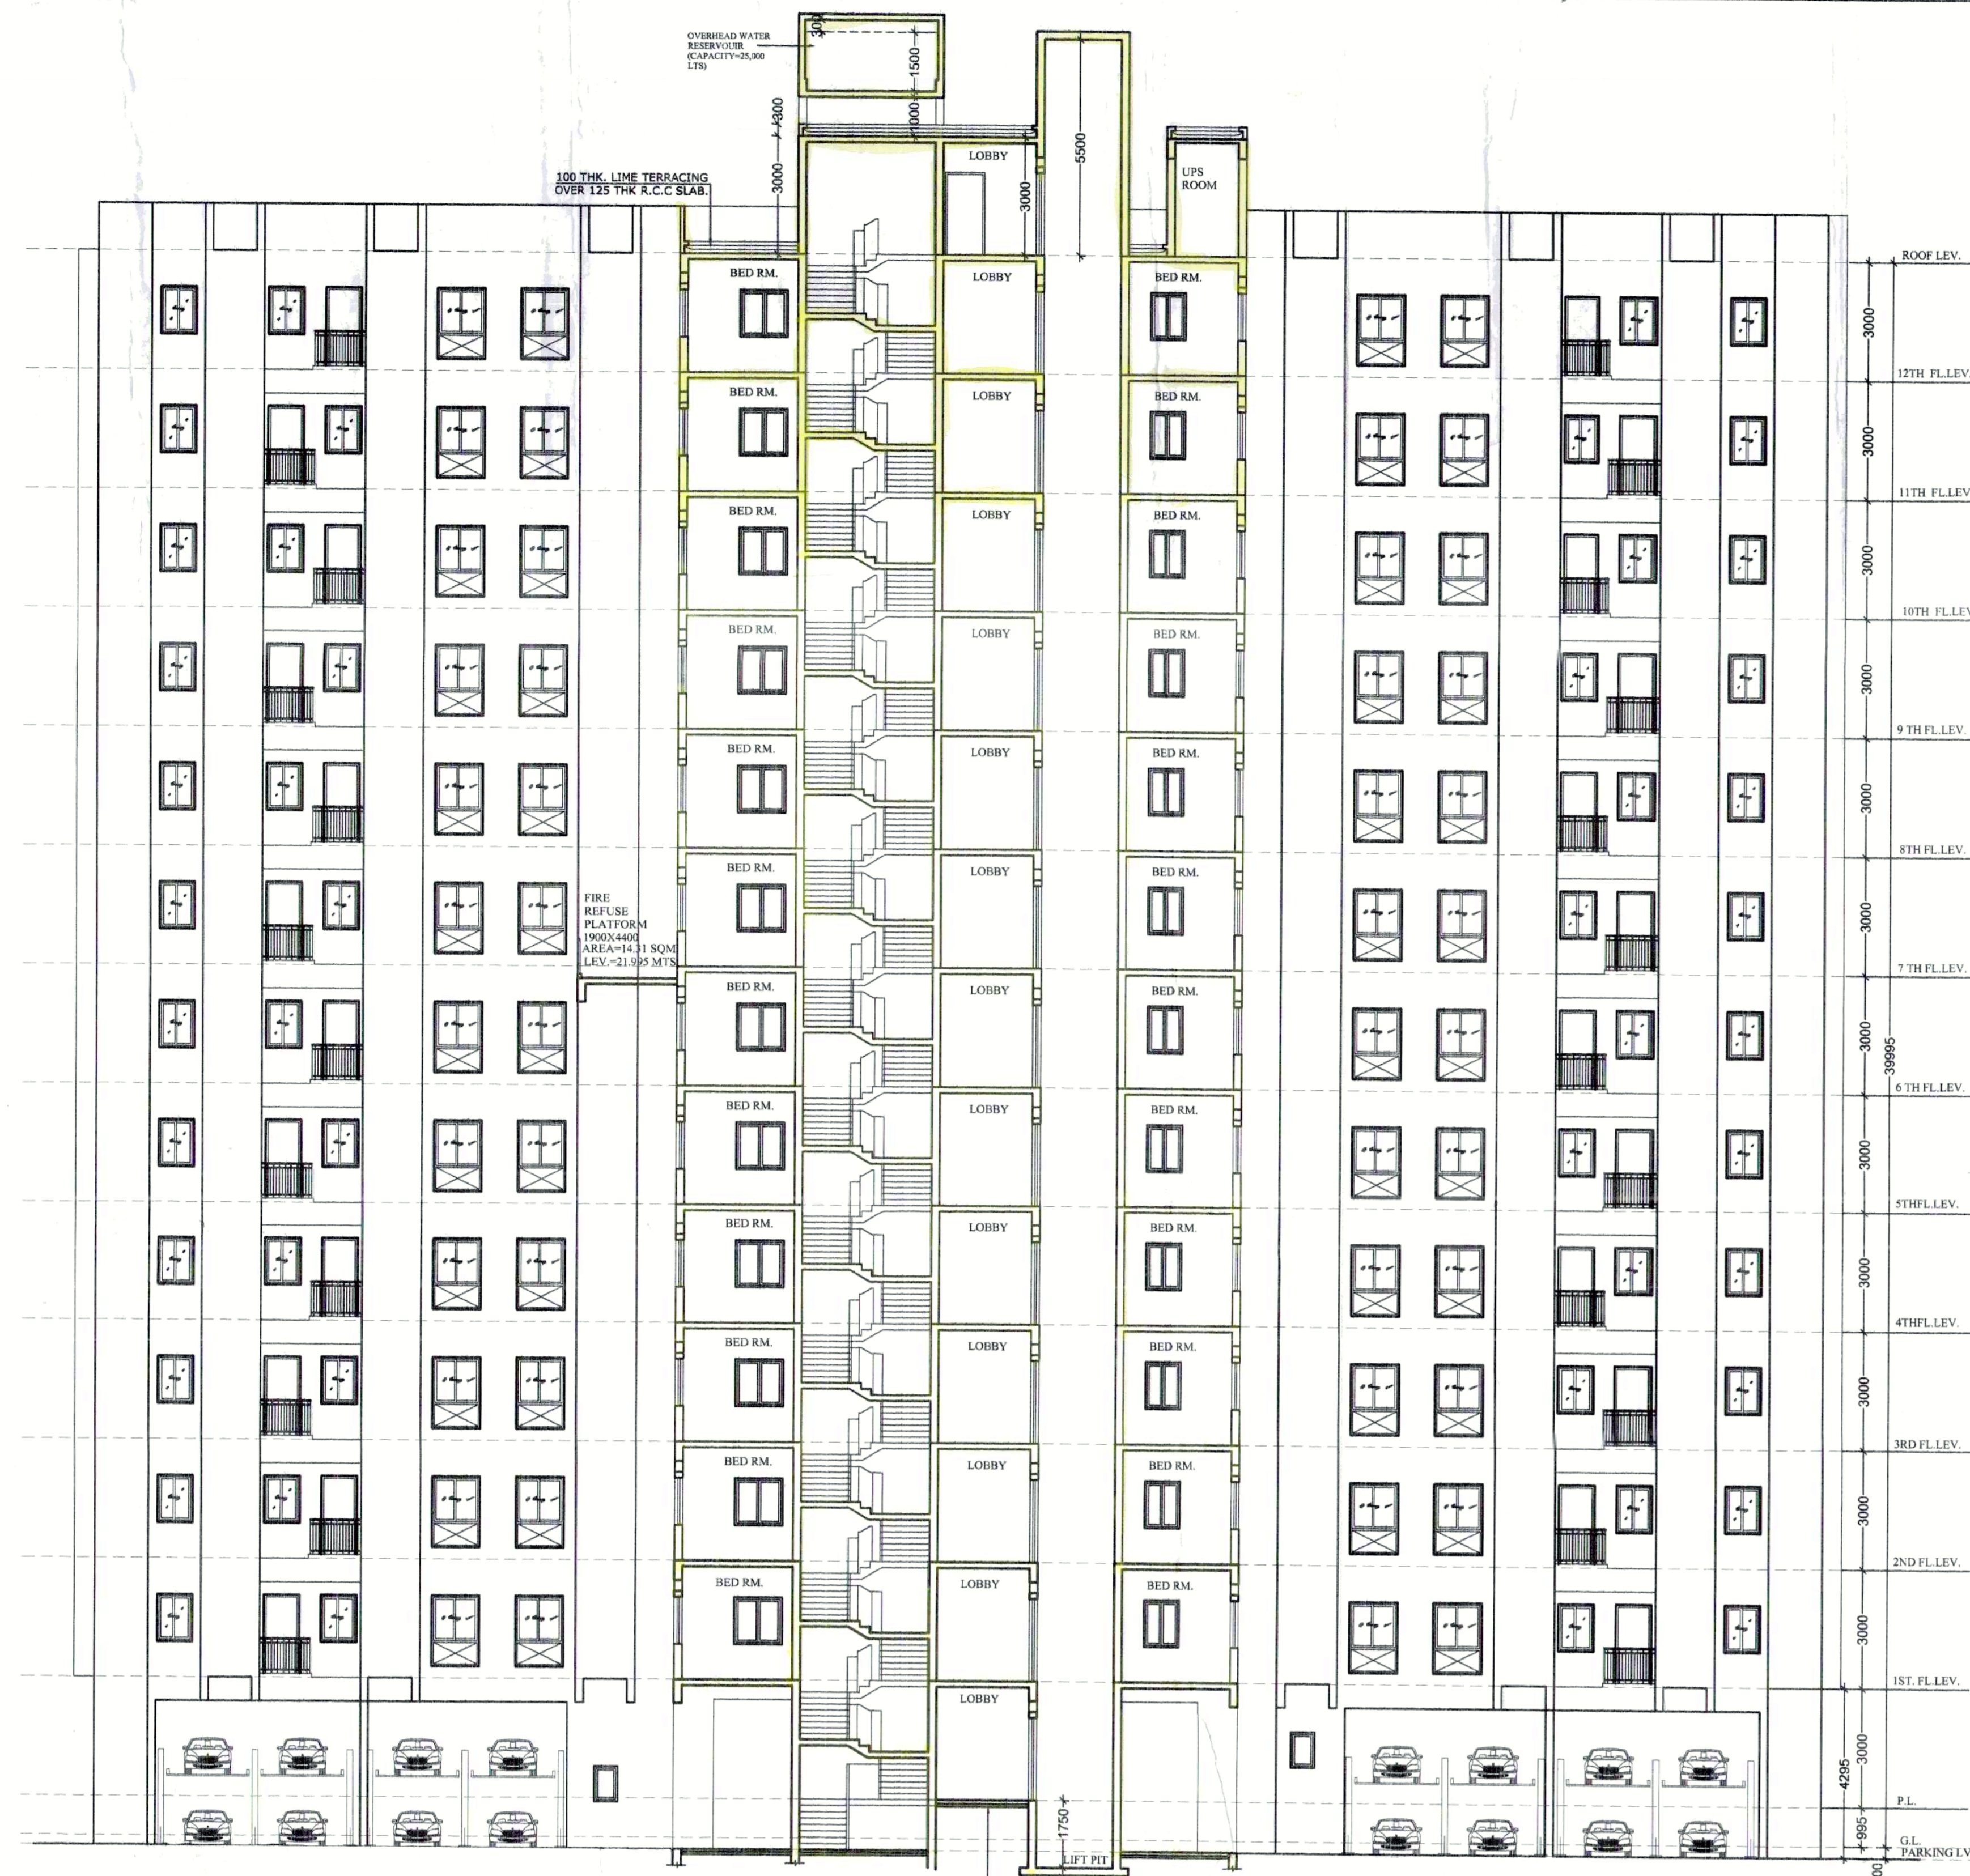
OVERHEAD WATER RESERVUOIR (CAPACITY=25,000 LTS)

300

1500

300

300

3000

100 THK. LIME TERRACING OVER 125 THK R.C.C SLAB.

LOBBY

3000

5500

UPS ROOM

ROOF LEV.

BED RM.

LOBBY

BED RM.

3000

12TH FL.LEV.

BED RM.

LOBBY

BED RM.

3000

11TH FL.LEV.

BED RM.

LOBBY

BED RM.

3000

10TH FL.LEV

BED RM.

LOBBY

BED RM.

3000

9 TH FL.LEV.

BED RM.

LOBBY

BED RM.

3000

8TH FL.LEV.

FIRE REFUSE PLATFORM 1900X4400 AREA=14.31 SQM LEV.=21.995 MTS

BED RM.

LOBBY

BED RM.

3000

7 TH FL.LEV.

BED RM.

LOBBY

BED RM.

3000

39995

6 TH FL.LEV.

BED RM.

LOBBY

BED RM.

3000

5THFL.LEV.

BED RM.

LOBBY

BED RM.

3000

4THFL.LEV.

BED RM.

LOBBY

BED RM.

3000

3RD FL.LEV.

BED RM.

LOBBY

BED RM.

3000

2ND FL.LEV.

BED RM.

LOBBY

BED RM.

3000

1ST. FL.LEV.

LOBBY

3000

4295

P.L.

1750

995

LIFT PIT

G.L. PARKING LV